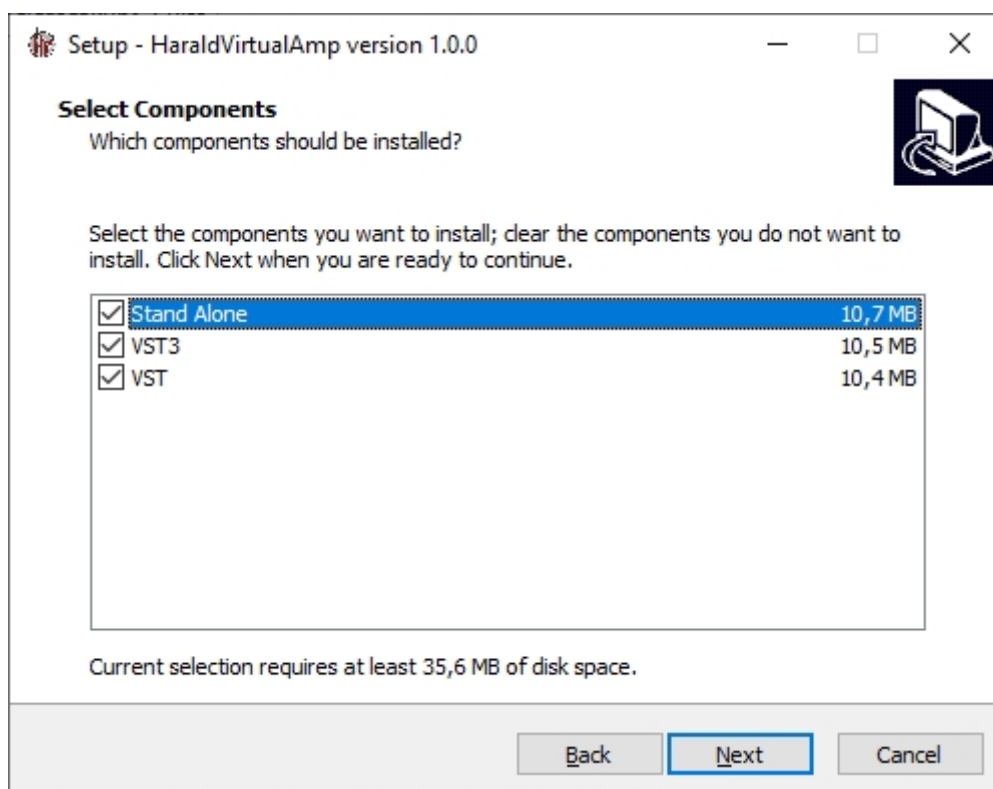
Setup - HaraldVirtualAmp version 1.0.0

Select Components
Which components should be installed?

Select the components you want to install; clear the components you do not want to install. Click Next when you are ready to continue.

| | |
|---|---|
| Stand Alone | 10,7 MB |
| VST3 | 10,5 MB |
| VST | 10,4 MB |

Current selection requires at least 35,6 MB of disk space.

Back Next Cancel